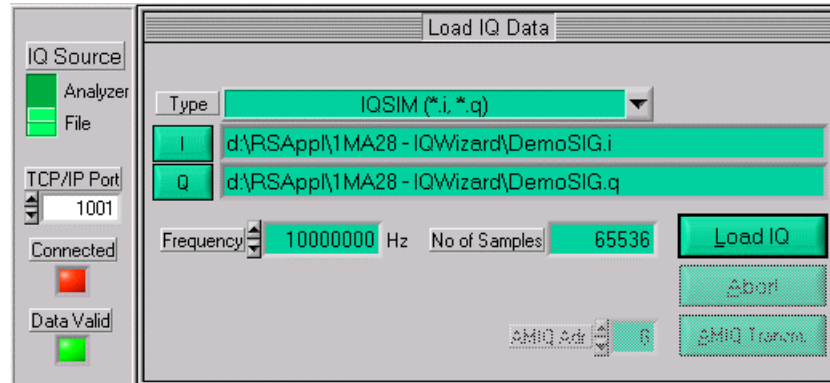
IQ Source

Analyzer

File

TCP/IP Port

1001

Connected

Data Valid

Load IQ Data

Type

IQSIM (*.i, *.q)

I

d:\RSAppl\1MA28 - IQWizard\DemoSIG.i

Q

d:\RSAppl\1MA28 - IQWizard\DemoSIG.q

Frequency

10000000

Hz

No of Samples

65536

Load IQ

Abort

AMIQ Adr

6

AMIQ Transm.